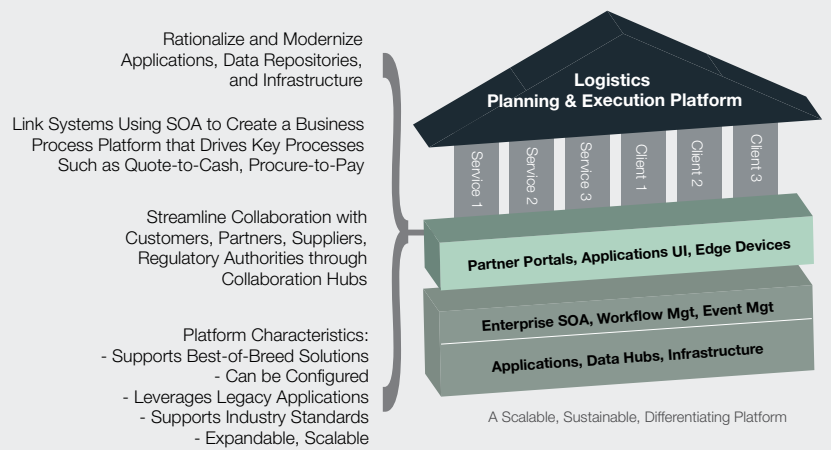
Rationalize and Modernize Applications, Data Repositories, and Infrastructure

Link Systems Using SOA to Create a Business Process Platform that Drives Key Processes Such as Quote-to-Cash, Procure-to-Pay

Streamline Collaboration with Customers, Partners, Suppliers, Regulatory Authorities through Collaboration Hubs

Platform Characteristics:
- Supports Best-of-Breed Solutions
- Can be Configured
- Leverages Legacy Applications
- Supports Industry Standards
- Expandable, Scalable

Logistics
Planning & Execution Platform

Service 1
Service 2
Service 3
Client 1
Client 2
Client 3

Partner Portals, Applications UI, Edge Devices

Enterprise SOA, Workflow Mgt, Event Mgt

Applications, Data Hubs, Infrastructure

A Scalable, Sustainable, Differentiating Platform